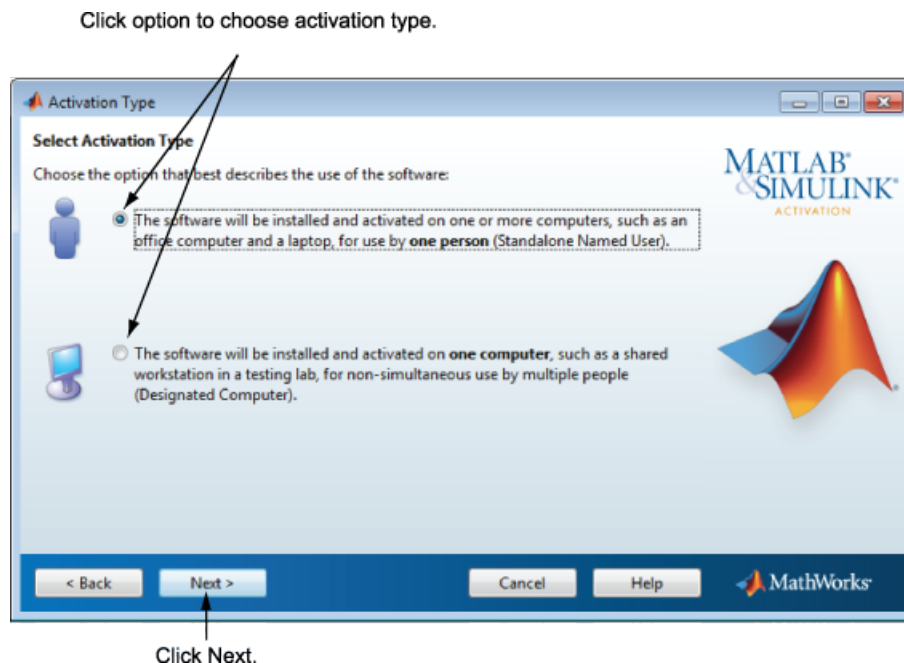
Click option to choose activation type.

Activation Type

Select Activation Type

Choose the option that best describes the use of the software:

The software will be installed and activated on one or more computers, such as an office computer and a laptop, for use by **one person** (Standalone Named User).

The software will be installed and activated on **one computer**, such as a shared workstation in a testing lab, for non-simultaneous use by multiple people (Designated Computer).

MATLAB® & SIMULINK® ACTIVATION

< Back

Next >

Cancel

Help

MathWorks®

Click Next.